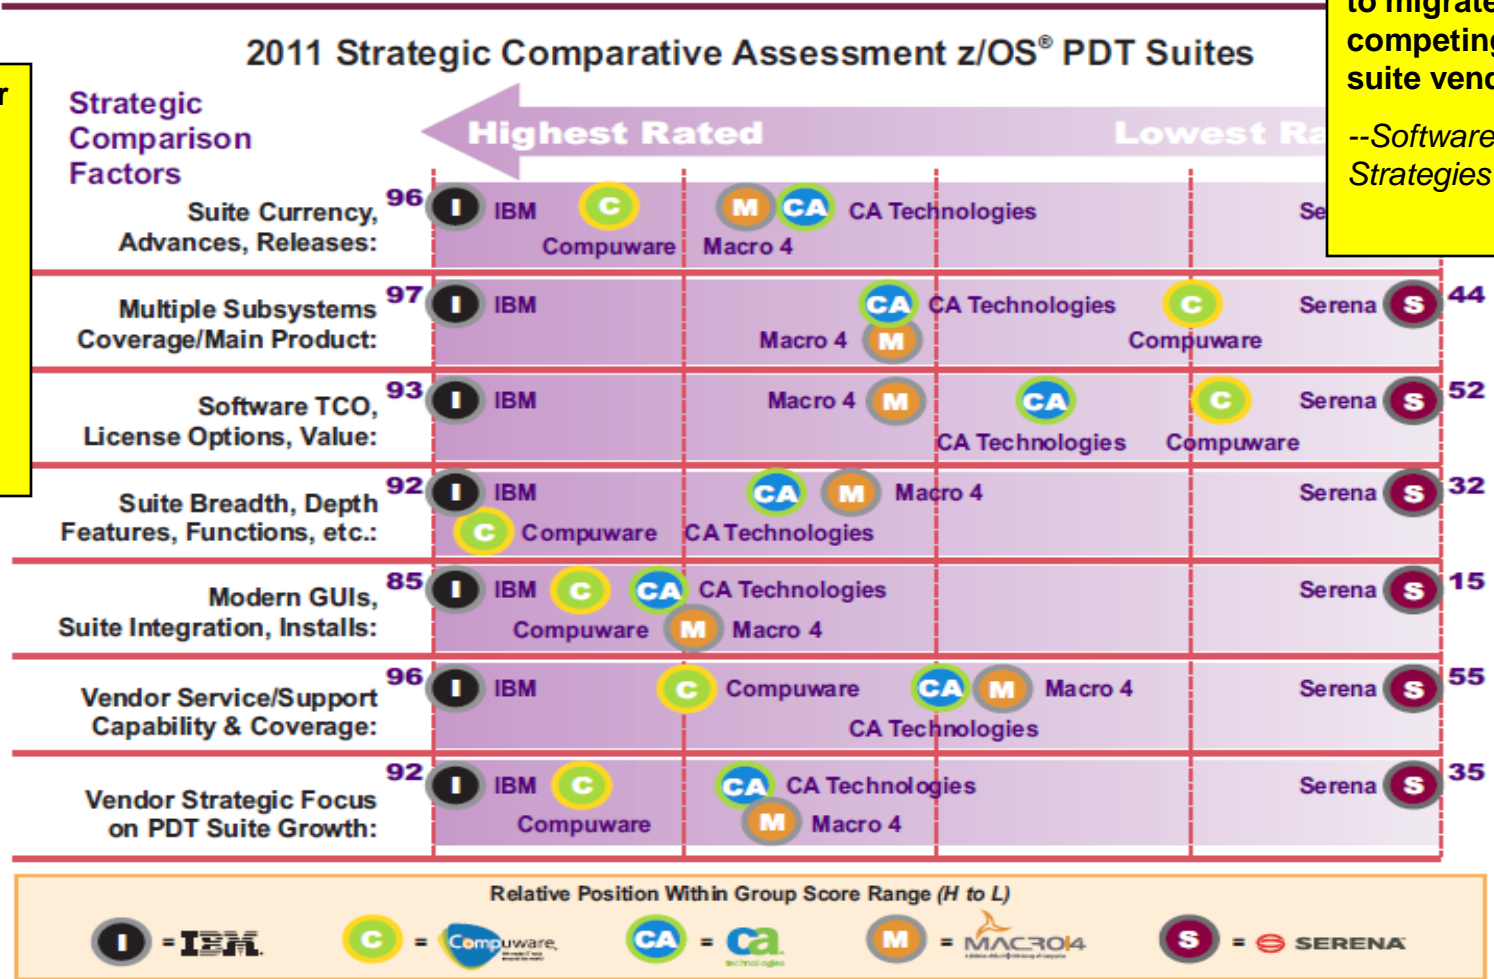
r

to migrate competing suite vend

--Software Strategies

2011 Strategic Comparative Assessment z/OS® PDT Suites

Strategic Comparison Factors

Highest Rated

Lowest Ra

Suite Currency, Advances, Releases: 96 I IBM C Compuware M Macro 4 CA CA Technologies Se

Multiple Subsystems Coverage/Main Product: 97 I IBM CA CA Technologies Macro 4 M C Compuware Serena S 44

Software TCO, License Options, Value: 93 I IBM Macro 4 M CA CA Technologies C Compuware Serena S 52

Suite Breadth, Depth Features, Functions, etc.: 92 I IBM C Compuware CA M Macro 4 CA Technologies Serena S 32

Modern GUIs, Suite Integration, Installs: 85 I IBM C CA CA Technologies Compuware M Macro 4 Serena S 15

Vendor Service/Support Capability & Coverage: 96 I IBM C Compuware CA M Macro 4 CA Technologies Serena S 55

Vendor Strategic Focus on PDT Suite Growth: 92 I IBM C Compuware CA CA Technologies M Macro 4 Serena S 35

Relative Position Within Group Score Range (H to L)

I = IBM. C = Compuware CA = ca technologies M = MACRO4 S = SERENA